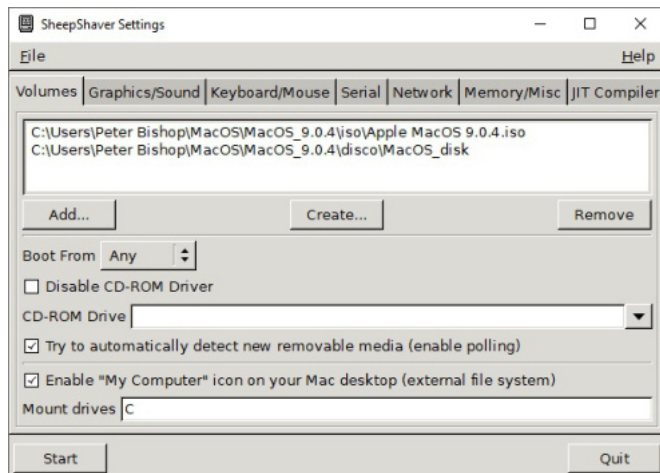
SheepShaver Settings

File

Help

Volumes | Graphics/Sound | Keyboard/Mouse | Serial | Network | Memory/Misc | JIT Compiler

C:\Users\Peter Bishop\MacOS\MacOS_9.0.4\iso\Apple MacOS 9.0.4.iso
C:\Users\Peter Bishop\MacOS\MacOS_9.0.4\disco\MacOS_disk

Add...

Create...

Remove

Boot From Any

☐ Disable CD-ROM Driver

CD-ROM Drive

☑ Try to automatically detect new removable media (enable polling)

☑ Enable "My Computer" icon on your Mac desktop (external file system)

Mount drives C

Start

Quit